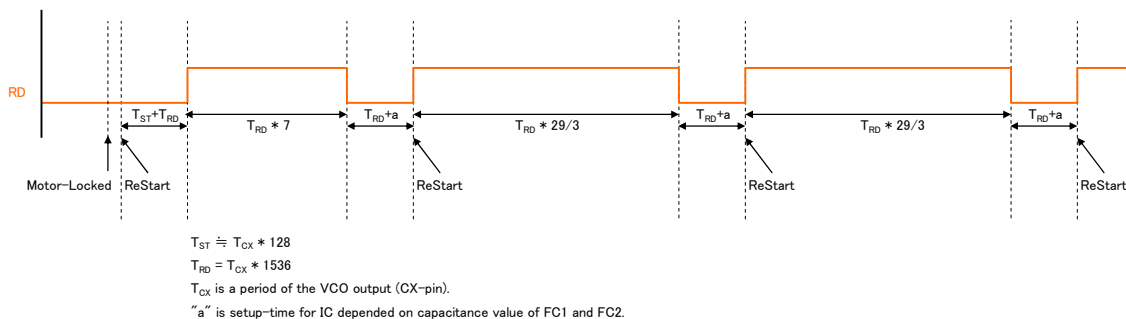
RD

$T_{ST}+T_{RD}$

$T_{RD} * 7$

$T_{RD}+a$

$T_{RD} * 29/3$

$T_{RD}+a$

$T_{RD} * 29/3$

$T_{RD}+a$

Motor-Locked

ReStart

ReStart

ReStart

ReStart

$T_{ST} \fallingdotseq T_{CX} * 128$

$T_{RD} = T_{CX} * 1536$

$T_{CX}$ is a period of the VCO output (CX-pin).

"a" is setup-time for IC depended on capacitance value of FC1 and FC2.